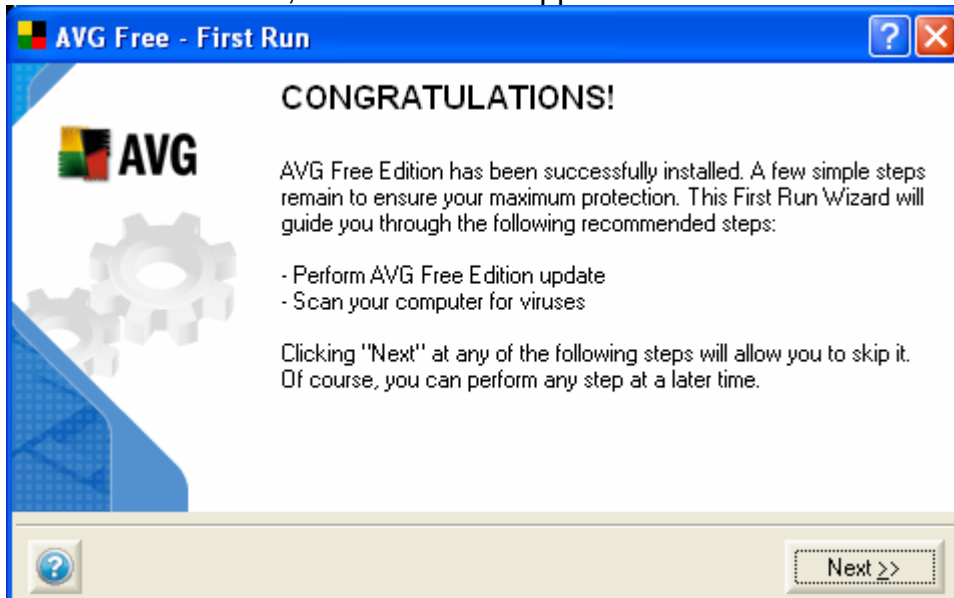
AVG Free - First Run

AVG

CONGRATULATIONS!

AVG Free Edition has been successfully installed. A few simple steps remain to ensure your maximum protection. This First Run Wizard will guide you through the following recommended steps:

- Perform AVG Free Edition update
- Scan your computer for viruses

Clicking "Next" at any of the following steps will allow you to skip it. Of course, you can perform any step at a later time.

Next >>